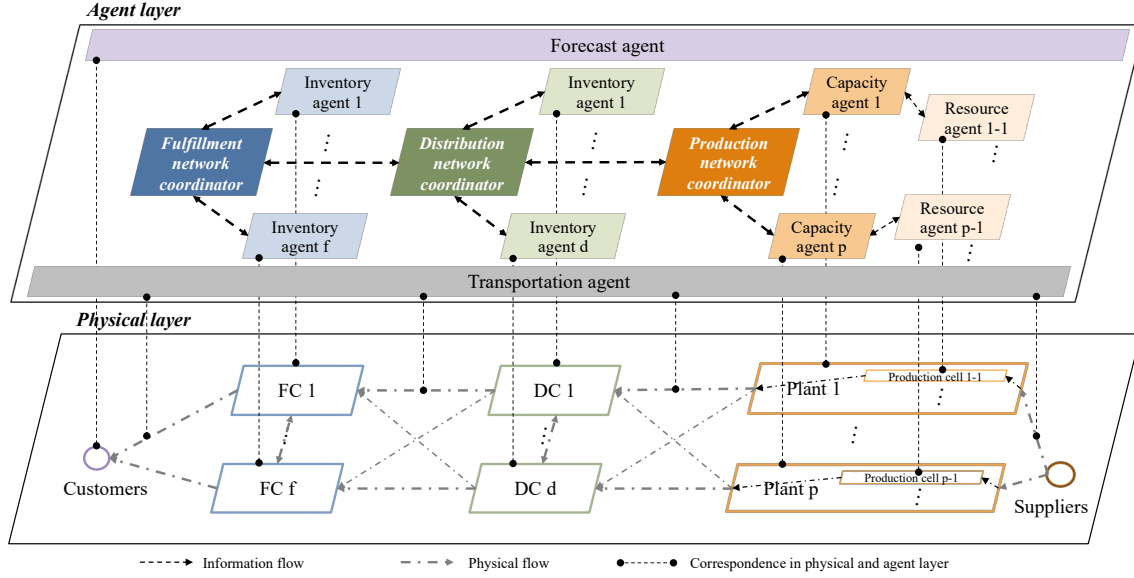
Agent layer

Forecast agent

Inventory agent 1

Inventory agent 1

Capacity agent 1

Resource agent 1-1

Fulfillment network coordinator

Distribution network coordinator

Production network coordinator

Inventory agent f

Inventory agent d

Capacity agent p

Resource agent p-1

Transportation agent

Physical layer

FC 1

DC 1

Plant 1

Production cell 1-1

Customers

FC f

DC d

Plant p

Production cell p-1

Suppliers

Information flow

Physical flow

Correspondence in physical and agent layer